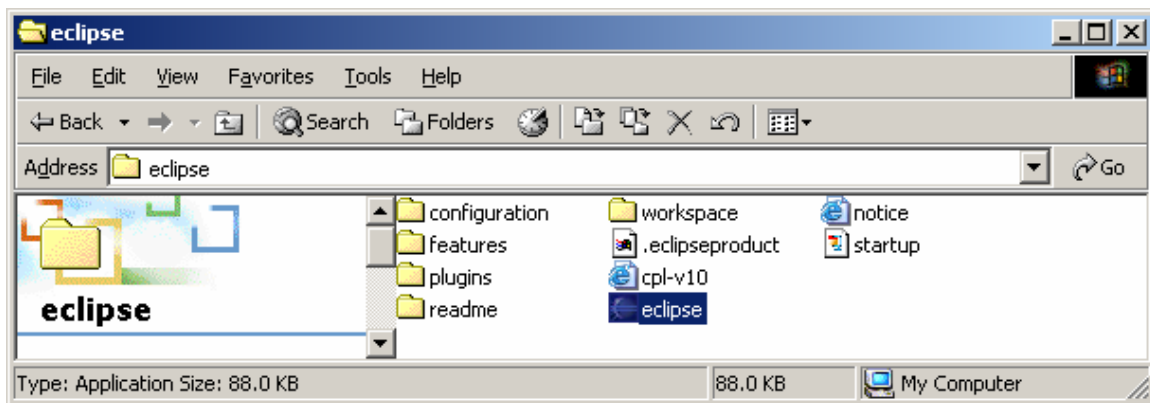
eclipse

File Edit View Favorites Tools Help

Back Search Folders

Address eclipse Go

eclipse

configuration
features
plugins
readme
workspace
.eclipseproduct
cpl-v10
eclipse
notice
startup

Type: Application Size: 88.0 KB
88.0 KB
My Computer